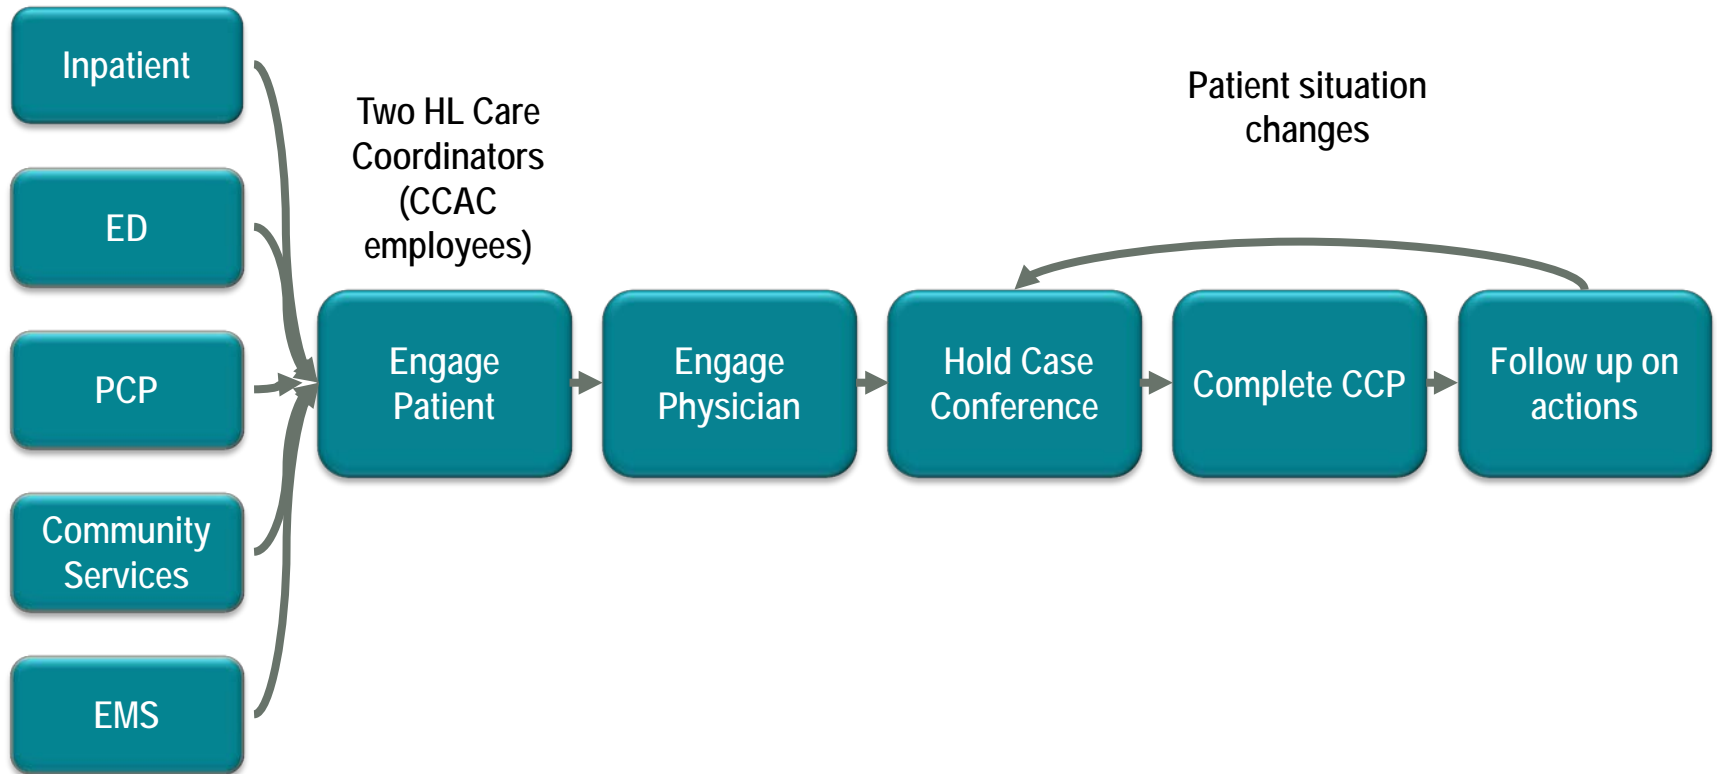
Inpatient

ED

PCP

Community Services

EMS

Two HL Care Coordinators (CCAC employees)

Patient situation changes

Engage Patient

Engage Physician

Hold Case Conference

Complete CCP

Follow up on actions